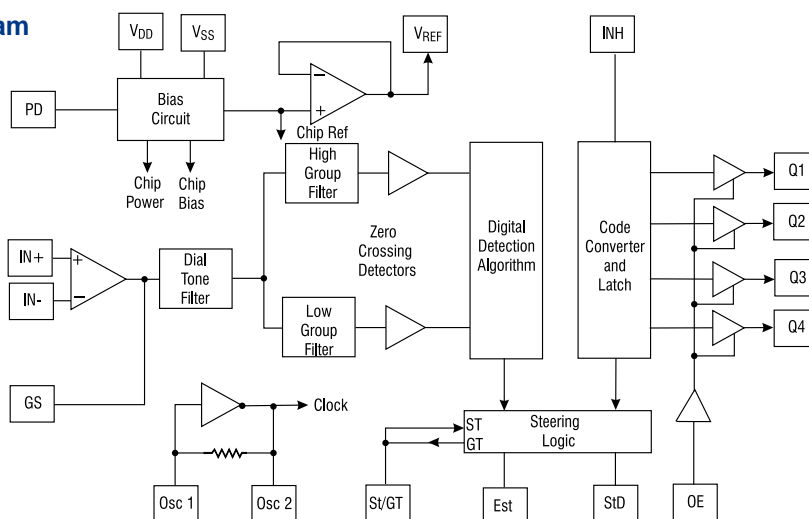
am

$V_{DD}$

$V_{SS}$

$V_{REF}$

INH

PD

Bias Circuit

Chip Ref

Chip Power

Chip Bias

High Group Filter

Zero Crossing Detectors

Digital Detection Algorithm

Code Converter and Latch

Q1

Q2

Q3

Q4

IN+

IN-

Dial Tone Filter

Low Group Filter

GS

Clock

Osc 1

Osc 2

ST

GT

Steering Logic

St/GT

Est

StD

OE